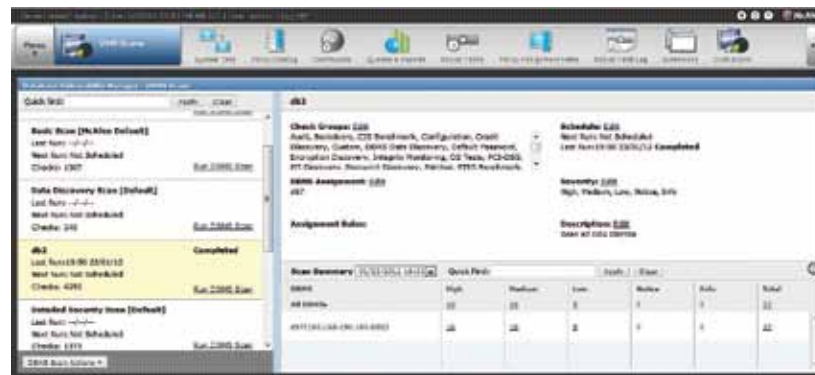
Quick find: Apply Clear

Basic Scan [McAfee Default]
Last Run: --/--/--
Next Run: Not Scheduled
Checks: 1307
Run DBMS Scan

Data Discovery Scan [Default]
Last Run: --/--/--
Next Run: Not Scheduled
Checks: 141
Run DBMS Scan

db2
Completed
Last Run:19:00 23/01/12
Next Run: Not Scheduled
Checks: 4292
Run DBMS Scan

Detailed Security Scan [Default]
Last Run: --/--/--
Next Run: Not Scheduled
Checks: 1373
Run DBMS Scan

DBMS Scan Actions

db2

Check Groups: Edit
Audit, Backdoors, CIS Benchmark, Configuration, Credit Discovery, Custom, DBMS Data Discovery, Default Password, Encryption Discovery, Integrity Monitoring, OS Tests, PCI-DSS, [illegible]

Schedule: Edit
Next Run: Not Scheduled
Last Run:19:00 23/01/12 Completed

DBMS Assignment: Edit
db2

Severity: Edit
High, Medium, Low, Notice, Info

Assignment Rules:

Description: Edit
Scan all DB2 DBMSs

Scan Summary 23/01/2012 19:00 Quick Find: Apply Clear

| DBMS | High | Medium | Low | Notice | Info | Total |
|---|---|---|---|---|---|---|
| All DBMSs | 10 | 10 | 8 | 1 | 1 | 22 |
| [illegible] | 10 | 10 | 8 | 1 | 1 | 22 |